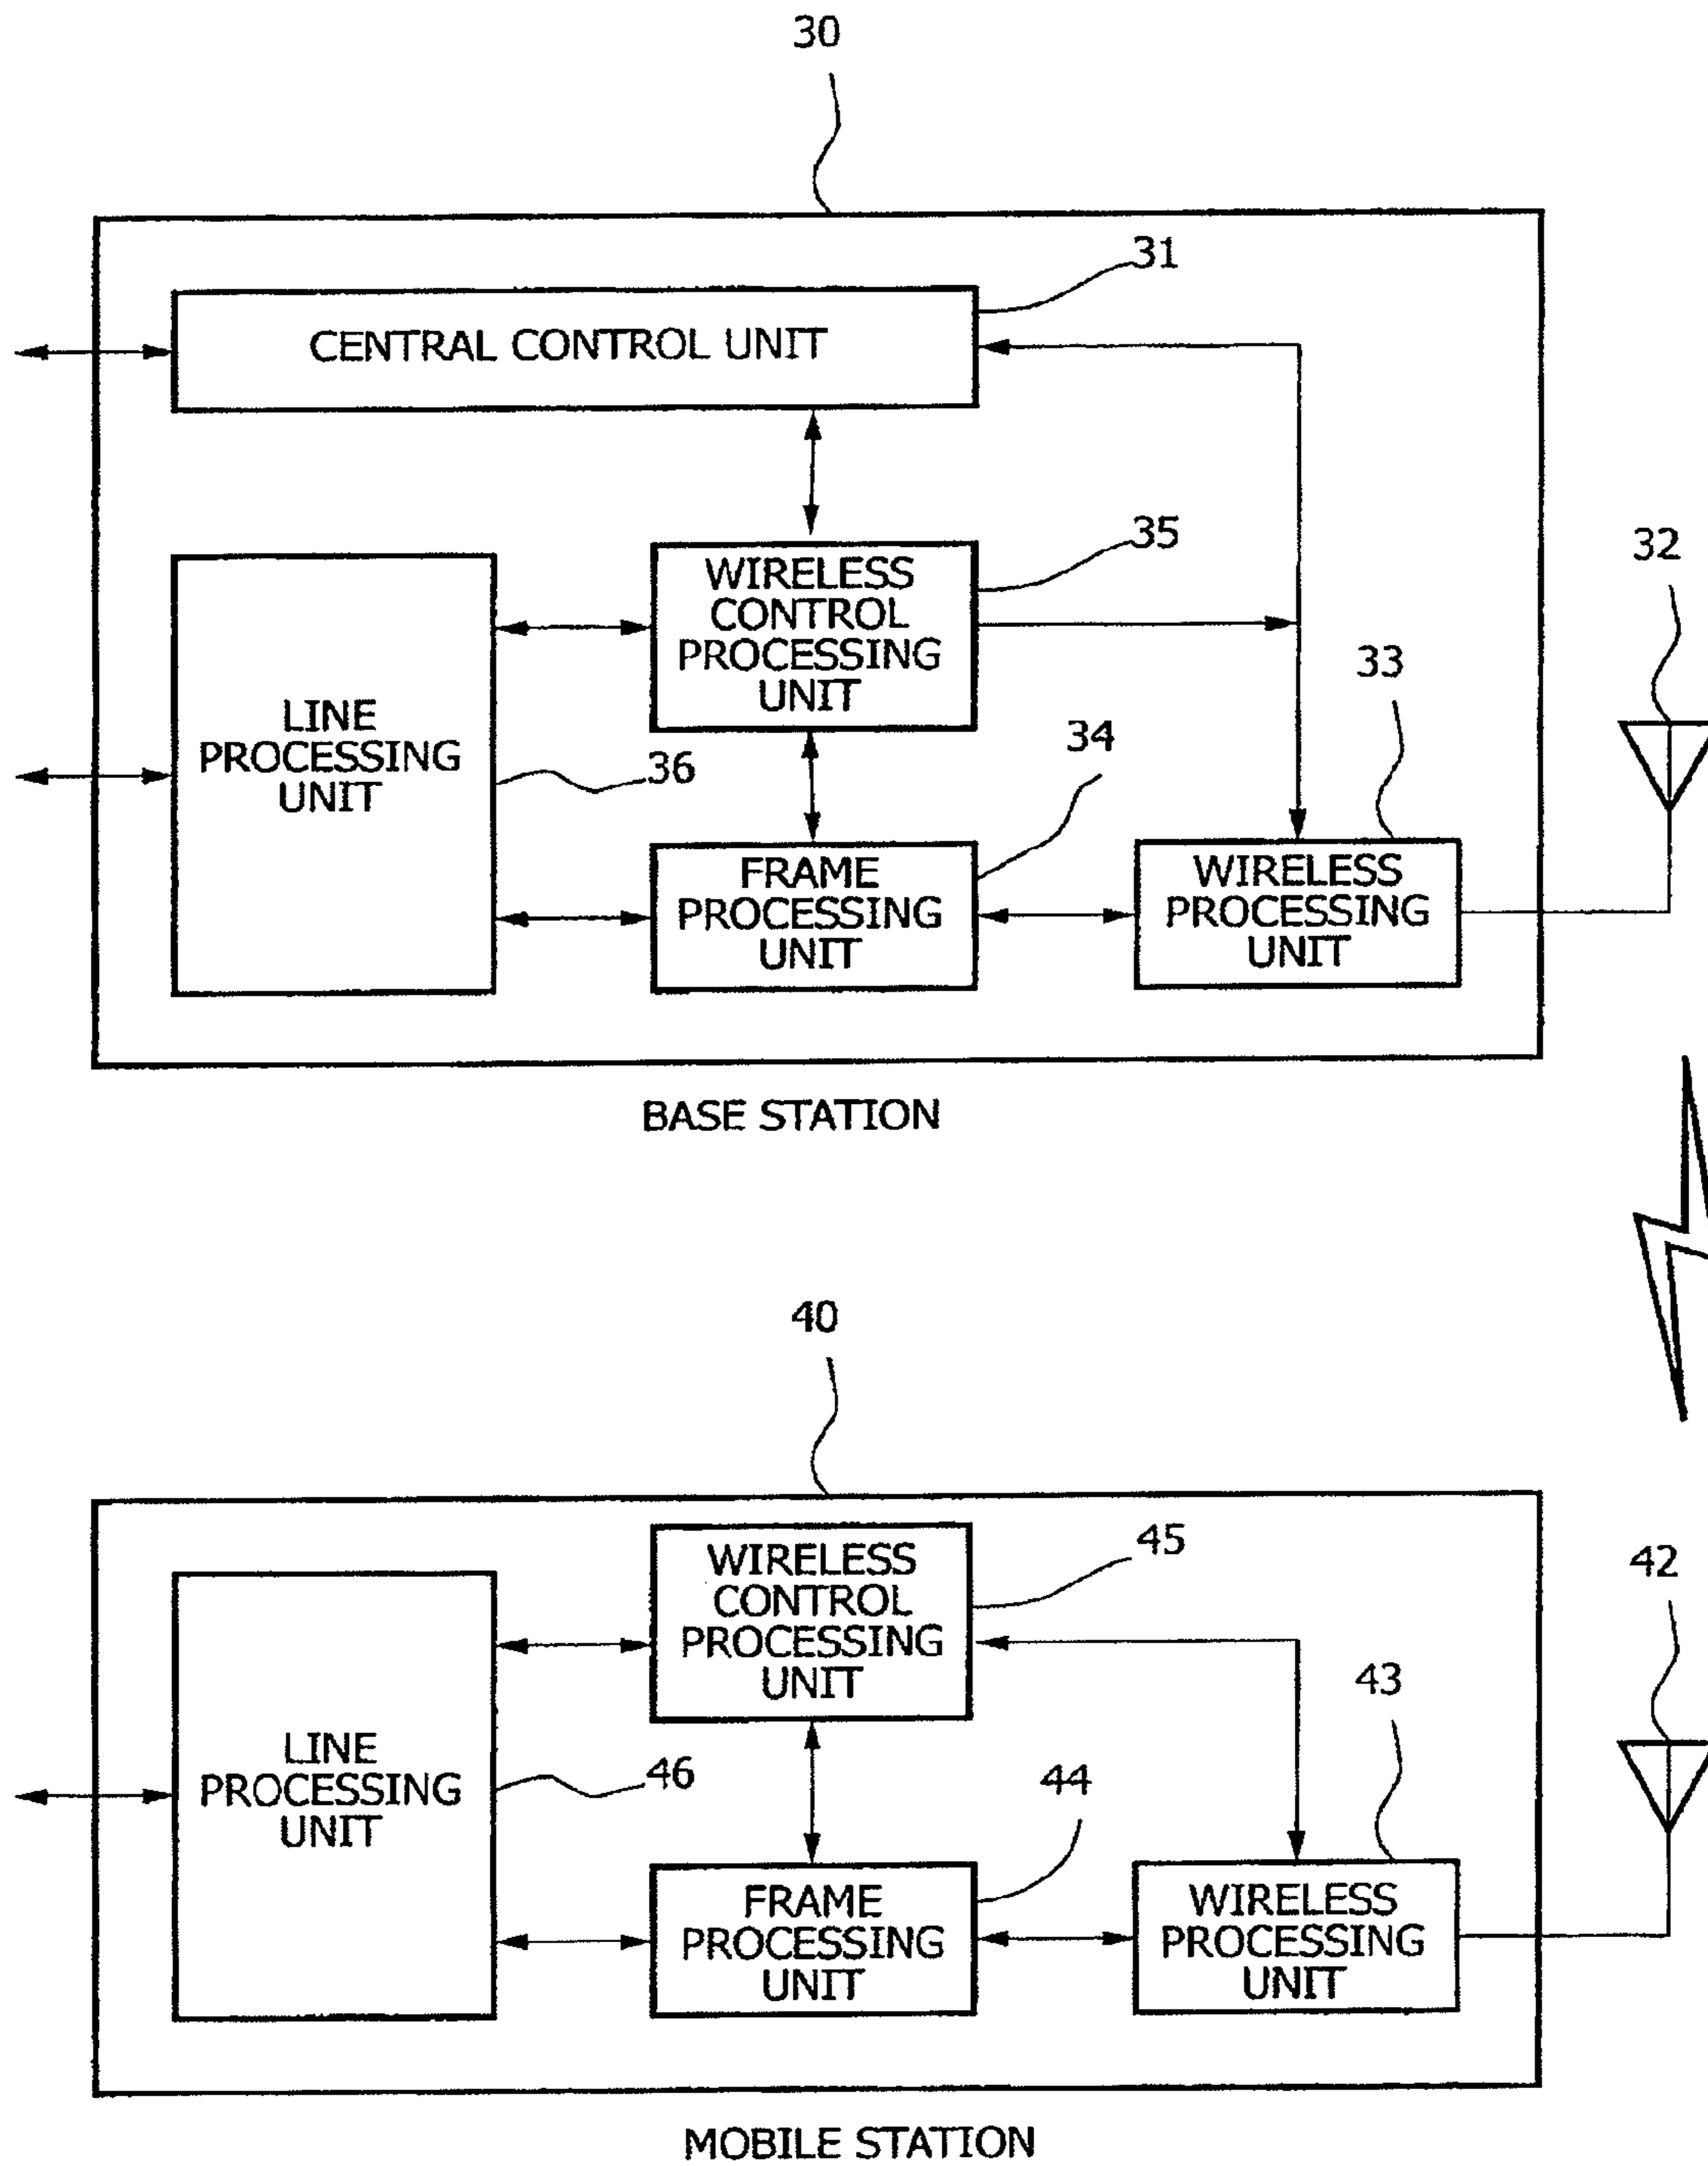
30

31

CENTRAL CONTROL UNIT

35

32

WIRELESS CONTROL PROCESSING UNIT

33

LINE PROCESSING UNIT

36

34

FRAME PROCESSING UNIT

WIRELESS PROCESSING UNIT

BASE STATION

40

45

42

WIRELESS CONTROL PROCESSING UNIT

43

LINE PROCESSING UNIT

46

44

FRAME PROCESSING UNIT

WIRELESS PROCESSING UNIT

MOBILE STATION